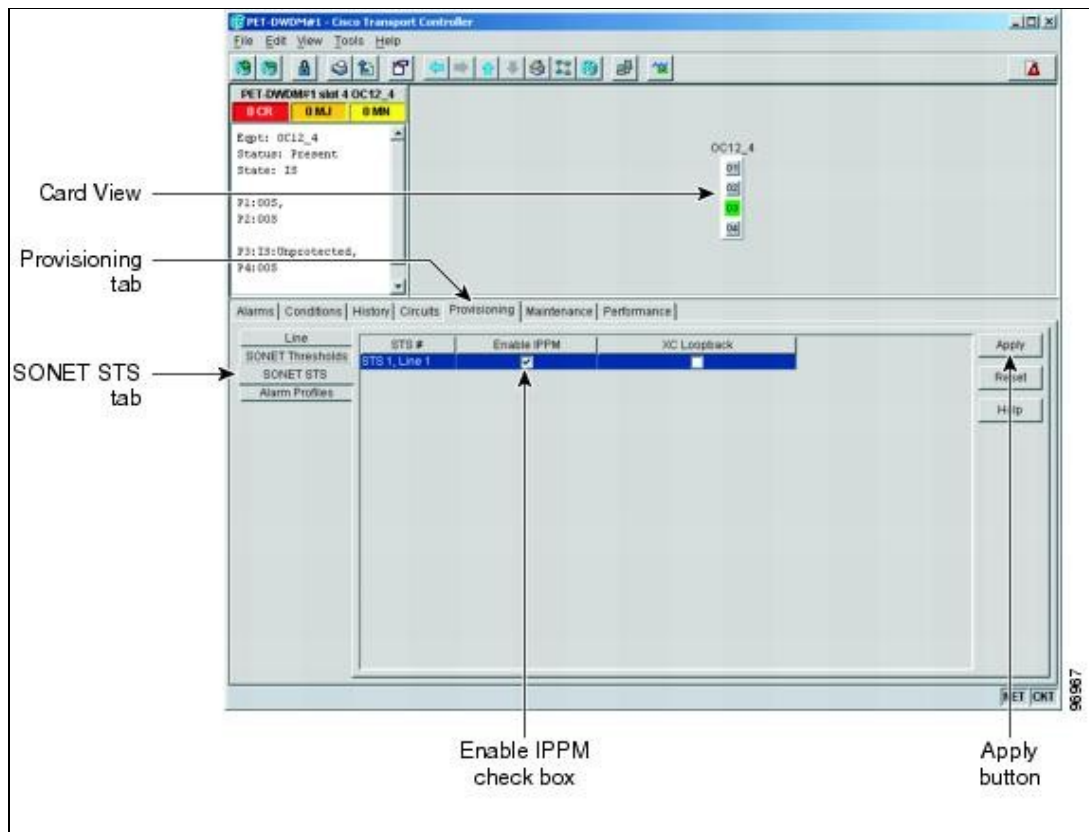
PET-DWDM#1 - Cisco Transport Controller

File Edit View Tools Help

PET-DWDM#1 slot 4 OC12_4

0 CR 0 MJ 0 MN

Eqpt: OC12_4
Status: Present
State: IS

P1:OOS,
P2:OOS

P3:IS:Unprotected,
P4:OOS

OC12_4

01

02

03

04

Card View

Provisioning tab

Alarms | Conditions | History | Circuits | Provisioning | Maintenance | Performance

Line

SONET Thresholds

SONET STS

Alarm Profiles

SONET STS tab

| STS # | Enable IPPM | XC Loopback |
|---|---|---|
| STS 1, Line 1 | ☑ | ☐ |

Apply

Reset

Help

NET CKT

96987

Enable IPPM check box

Apply button